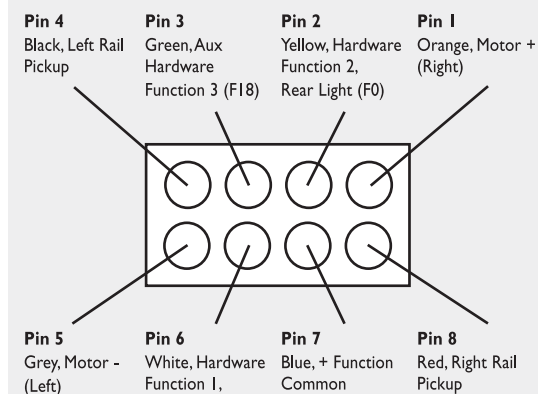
Pin 4
Black, Left Rail Pickup

Pin 3
Green, Aux Hardware Function 3 (F18)

Pin 2
Yellow, Hardware Function 2, Rear Light (F0)

Pin 1
Orange, Motor + (Right)

Pin 5
Grey, Motor - (Left)

Pin 6
White, Hardware Function 1,

Pin 7
Blue, + Function Common

Pin 8
Red, Right Rail Pickup